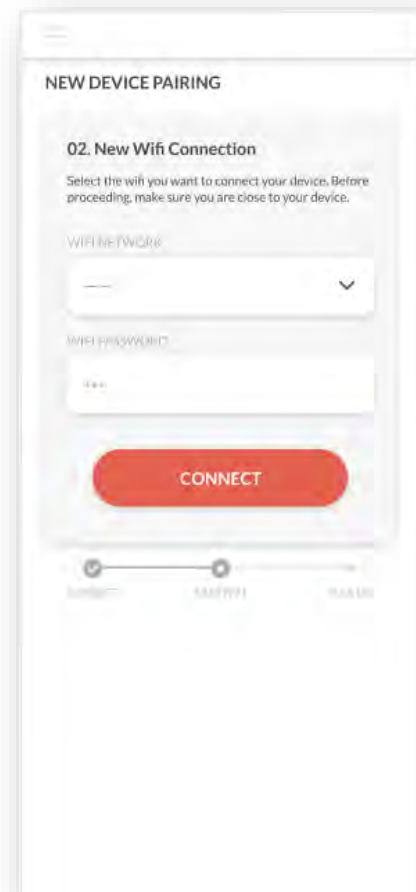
NEW DEVICE PAIRING

02. New Wifi Connection

Select the wifi you want to connect your device. Before proceeding, make sure you are close to your device.

WIFI NETWORK

----

WIFI PASSWORD

•••

CONNECT

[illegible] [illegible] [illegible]